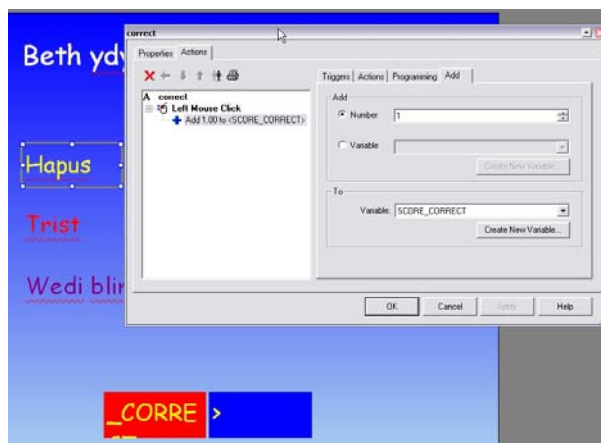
Beth yd

Hapus

Trist

Wedi blir

_CORRE >

correct

Properties Actions

A correct
Left Mouse Click
Add 1.00 to <SCORE_CORRECT>

Triggers Actions Programming Add

Add

Number 1

Variable

Create New Variable...

To

Variable: SCORE_CORRECT

Create New Variable...

OK Cancel Apply Help